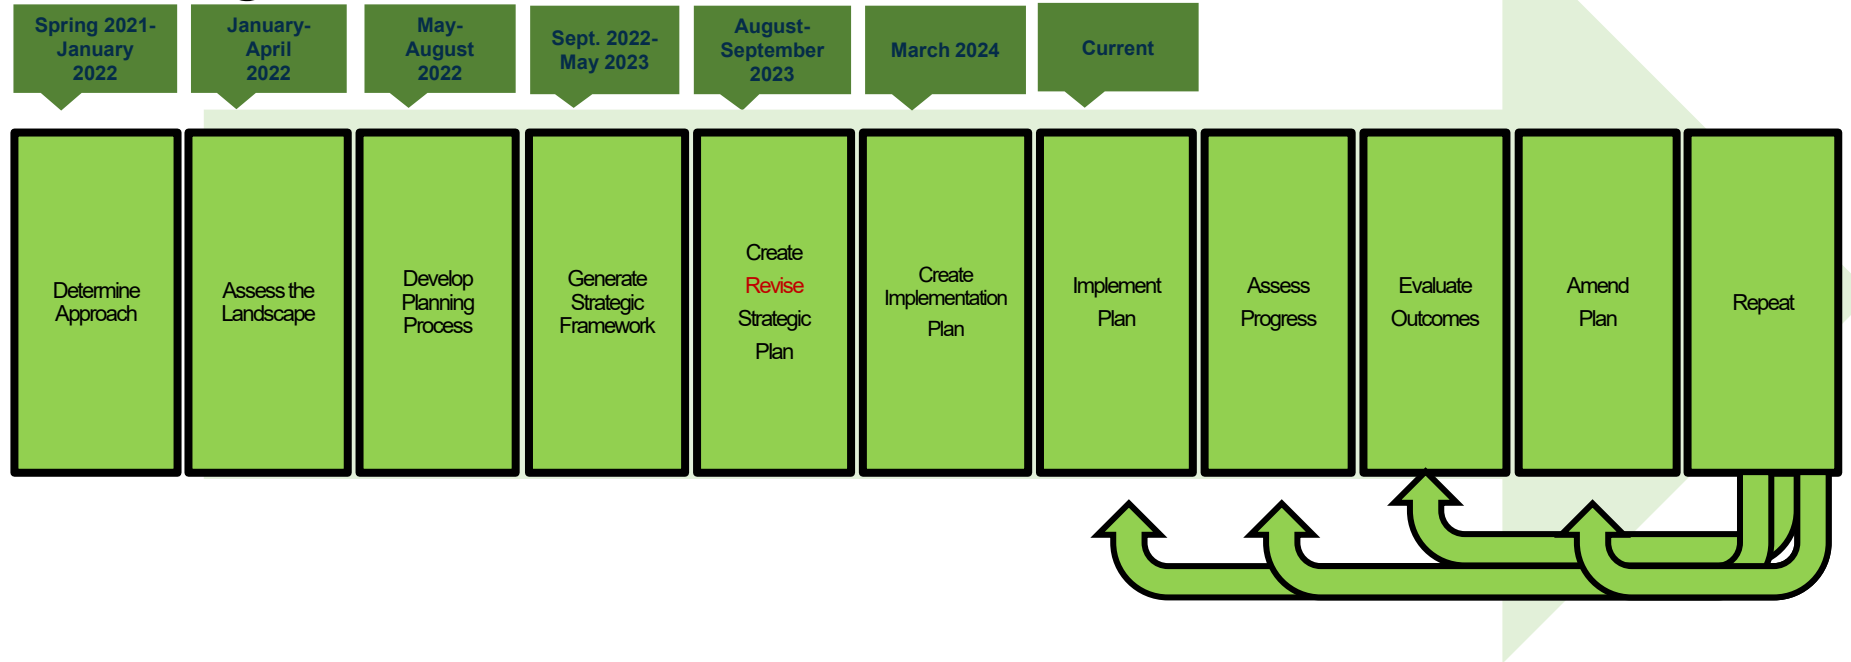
Spring 2021-January 2022

January-April 2022

May-August 2022

Sept. 2022-May 2023

August-September 2023

March 2024

Current

Determine Approach

Assess the Landscape

Develop Planning Process

Generate Strategic Framework

Create Revise Strategic Plan

Create Implementation Plan

Implement Plan

Assess Progress

Evaluate Outcomes

Amend Plan

Repeat